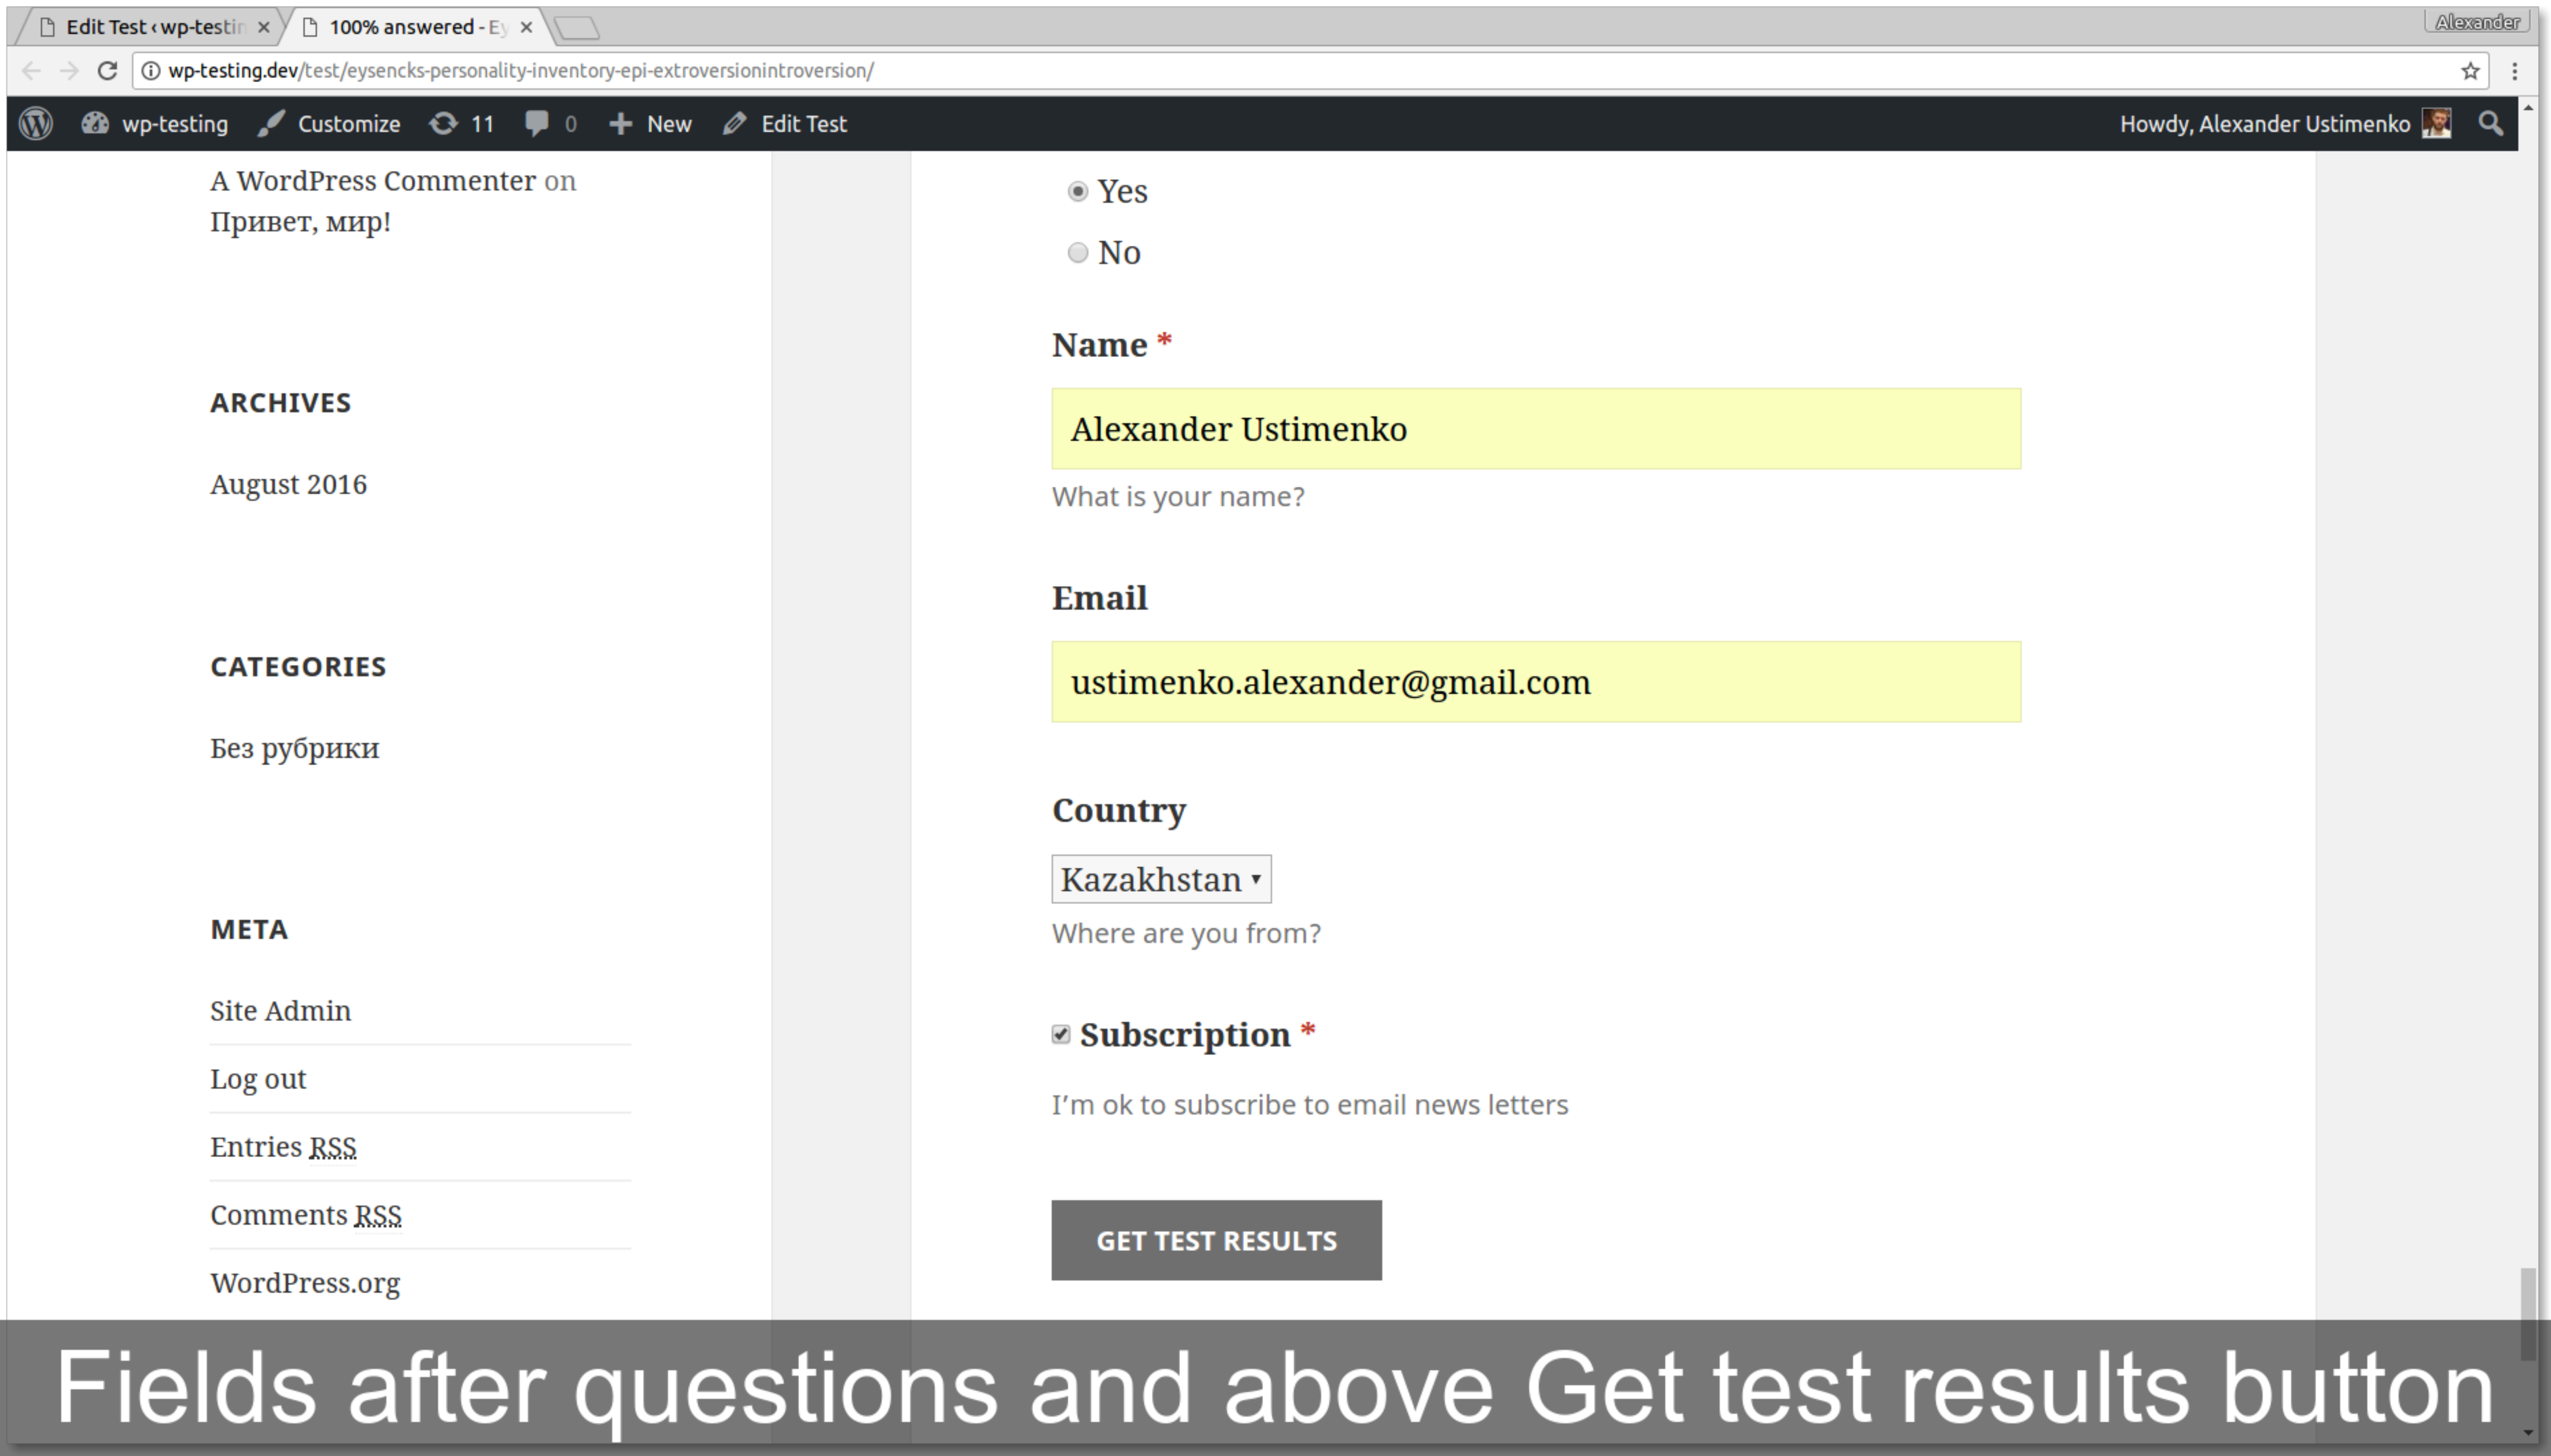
Edit Test ‹ wp-testin ×
100% answered - Ey ×
Alexander
wp-testing.dev/test/eysencks-personality-inventory-epi-extroversionintroversion/

wp-testing Customize 11 0 New Edit Test
Howdy, Alexander Ustimenko

A WordPress Commenter on Привет, мир!

ARCHIVES

August 2016

CATEGORIES

Без рубрики

META

Site Admin

Log out

Entries RSS

Comments RSS

WordPress.org

Yes

No

Name *

Alexander Ustimenko

What is your name?

Email

ustimenko.alexander@gmail.com

Country

Kazakhstan

Where are you from?

Subscription *

I'm ok to subscribe to email news letters

GET TEST RESULTS

Fields after questions and above Get test results button